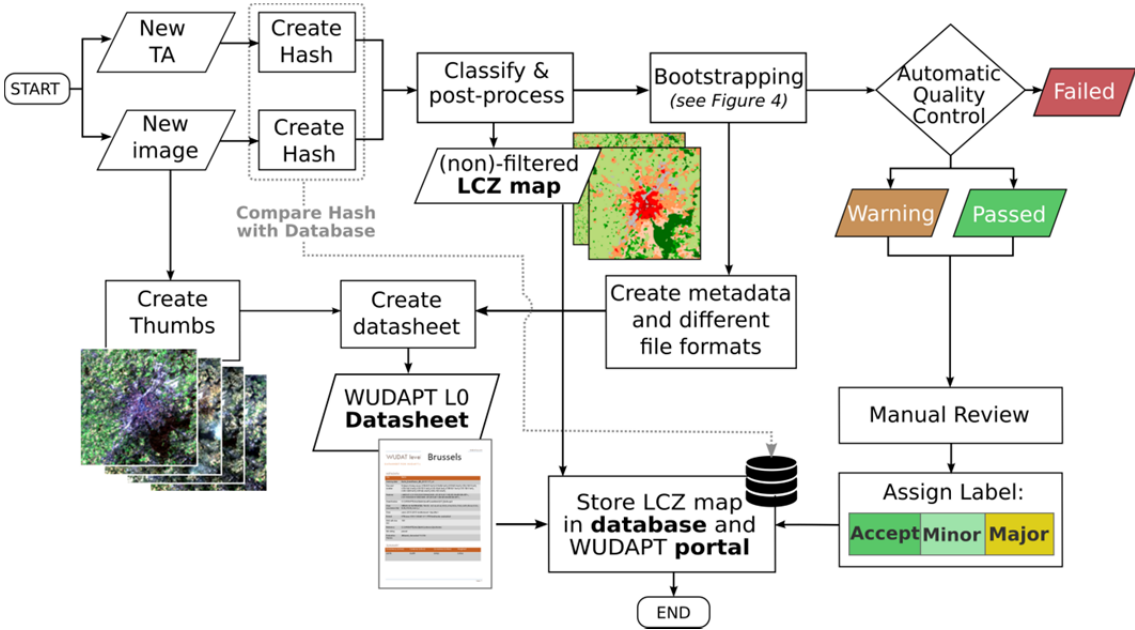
START

New TA

New image

Create Hash

Create Hash

Compare Hash with Database

Classify & post-process

(non)-filtered **LCZ map**

Bootstrapping (see Figure 4)

Automatic Quality Control

Failed

Warning

Passed

Create Thumbs

Create datasheet

Create metadata and different file formats

WUDAPT L0 **Datasheet**

WUDAPT level Brussels

Manual Review

Assign Label:

| Accept | Minor | Major |
|---|---|---|

Store LCZ map in **database** and WUDAPT **portal**

END